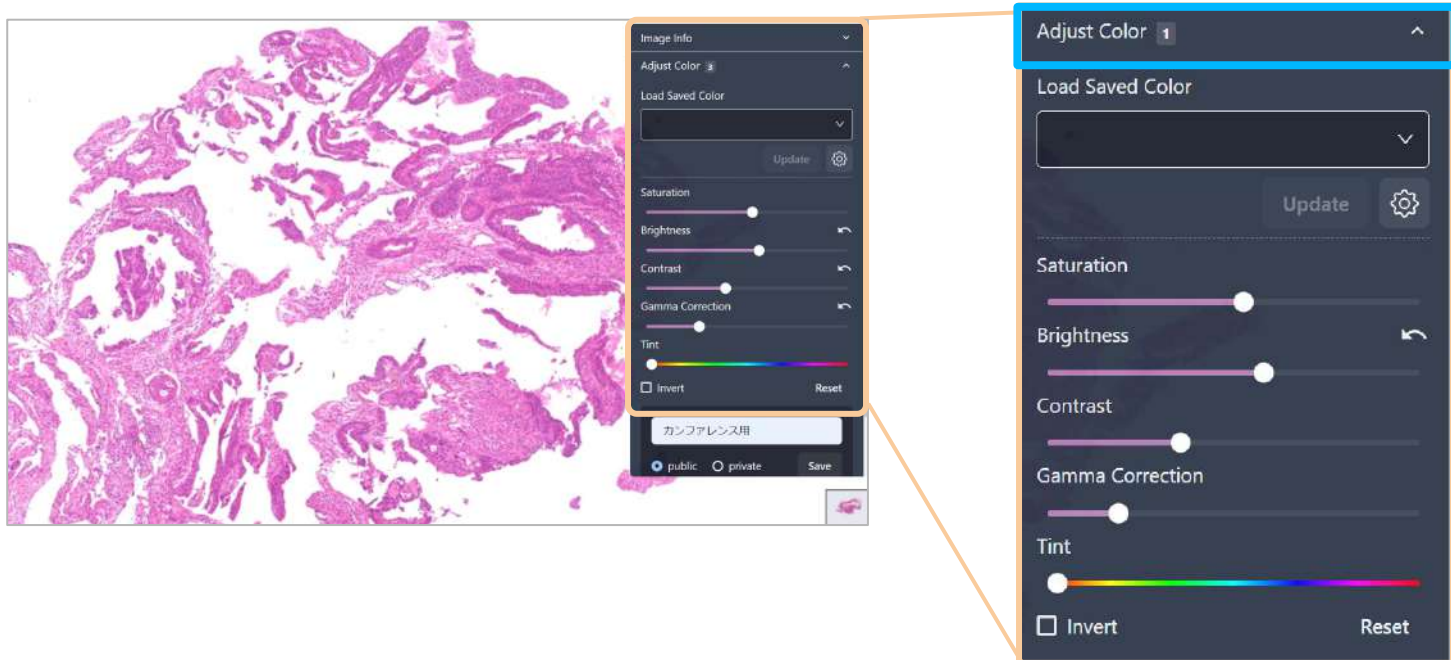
Image Info

Adjust Color 3

Load Saved Color

Update

Saturation

Brightness

Contrast

Gamma Correction

Tint

Invert

Reset

カンファレンス用

public

private

Save

Adjust Color 1

Load Saved Color

Update

Saturation

Brightness

Contrast

Gamma Correction

Tint

Invert

Reset